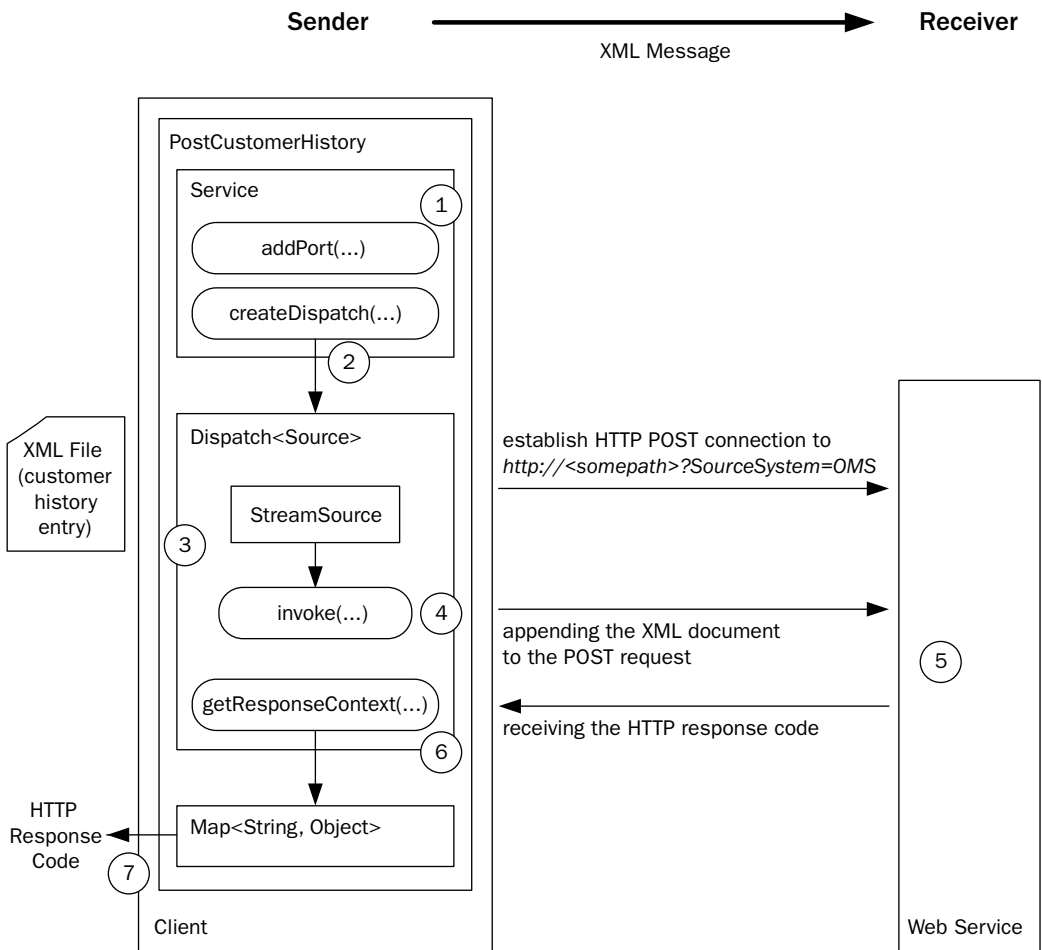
Sender

XML Message

Receiver

PostCustomerHistory

Service

1

addPort(...)

createDispatch(...)

2

XML File (customer history entry)

Dispatch<Source>

StreamSource

3

invoke(...)

4

getResponseContext(...)

6

establish HTTP POST connection to *http://<somepath>?SourceSystem=OMS*

appending the XML document to the POST request

receiving the HTTP response code

5

HTTP Response Code

Map<String, Object>

7

Client

Web Service